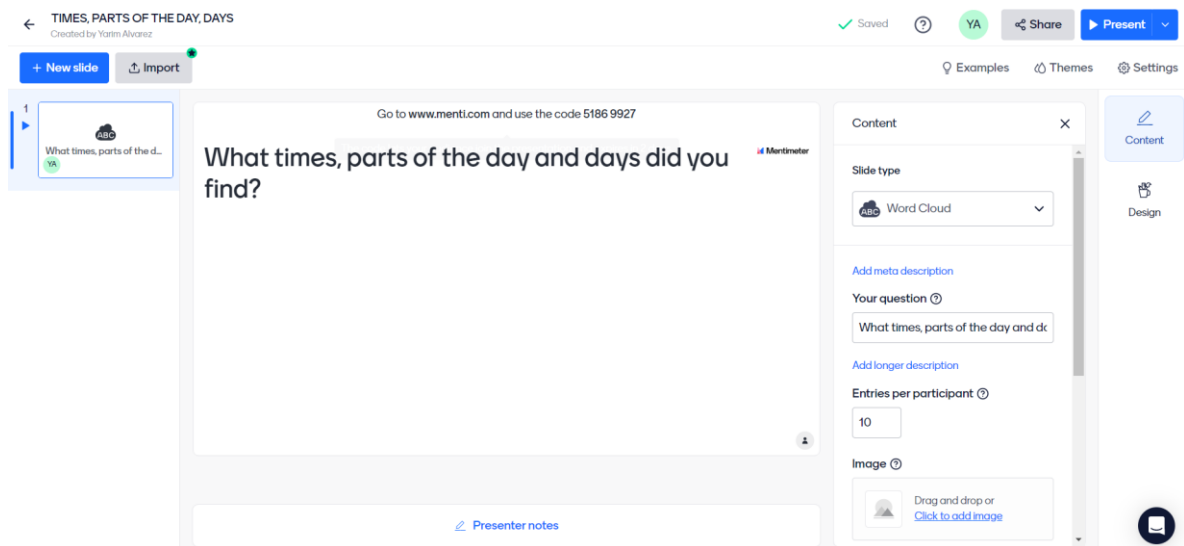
TIMES, PARTS OF THE DAY, DAYS
Created by Yarim Alvarez

Saved

YA

Share

Present

New slide

Import

Examples

Themes

Settings

1

ABC

What times, parts of the d...

YA

Go to www.menti.com and use the code 5186 9927

Mentimeter

What times, parts of the day and days did you find?

Presenter notes

Content

Slide type

ABC Word Cloud

Add meta description

Your question

What times, parts of the day and dc

Add longer description

Entries per participant

10

Image

Drag and drop or
Click to add image

Content

Design